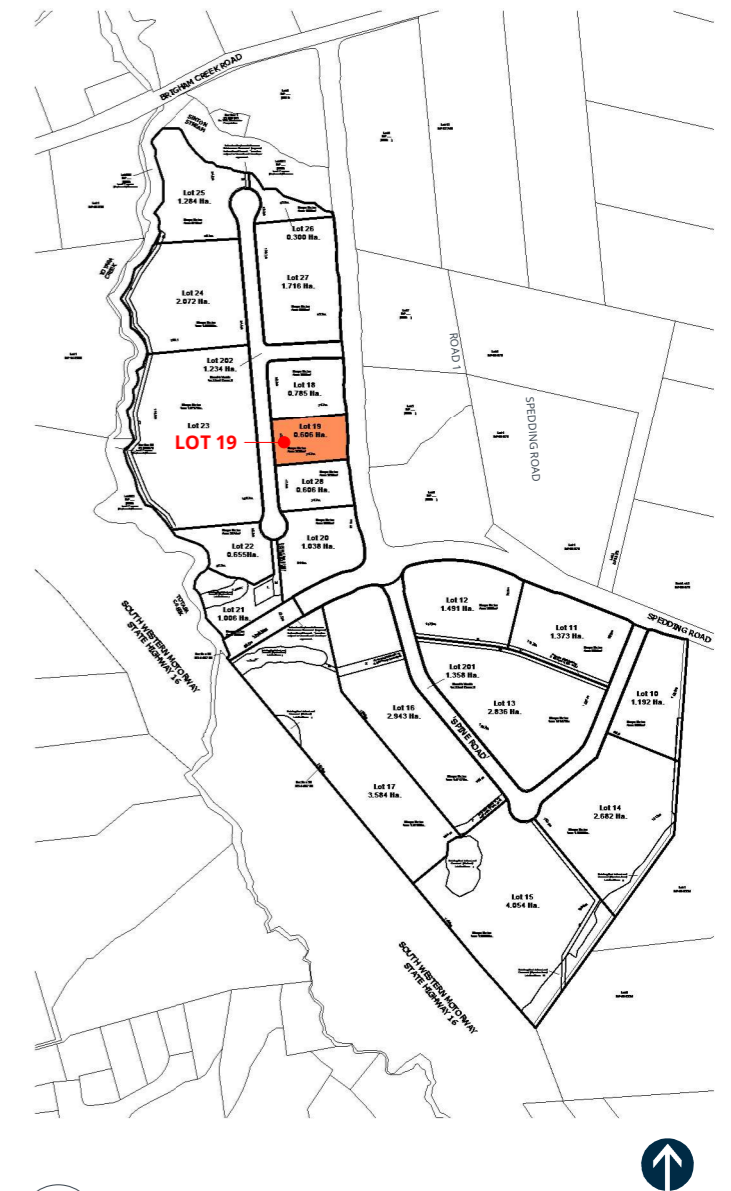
BRIGHAM CREEK ROAD

Lot 25
1.284 Ha.

Lot 26
0.300 Ha.

Lot 27
1.716 Ha.

Lot 24
2.072 Ha.

Lot 202
1.234 Ha.

Lot 18
0.785 Ha.

Lot 23

LOT 19

Lot 19
0.606 Ha.

Lot 28
0.606 Ha.

Lot 20
1.038 Ha.

Lot 22
0.655Ha.

Lot 21
1.006 Ha.

ROAD 1

SPEDDING ROAD

Lot 12
1.491 Ha.

Lot 11
1.373 Ha.

SPEDDING ROAD

Lot 201
1.358 Ha.

Lot 13
2.836 Ha.

Lot 10
1.192 Ha.

Lot 16
2.943 Ha.

'SPINE ROAD'

Lot 17
3.584 Ha.

Lot 14
2.682 Ha.

Lot 15
4.054 Ha.

SOUTH WESTERN MOTORWAY
STATE HIGHWAY 16

SOUTH WESTERN MOTORWAY
STATE HIGHWAY 16